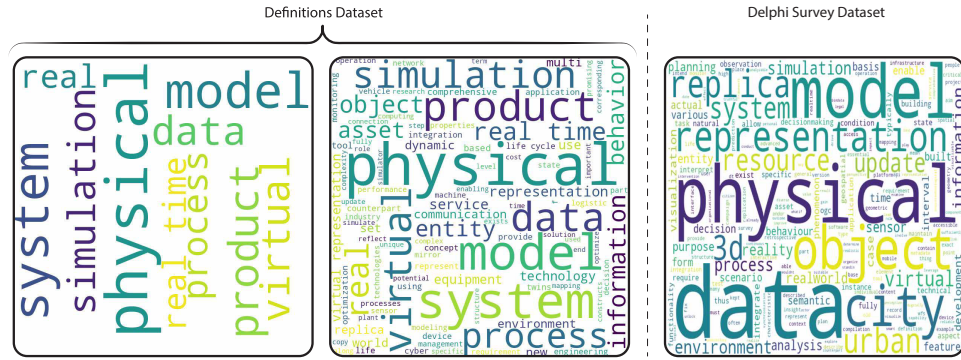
Definitions Dataset

Delphi Survey Dataset

real
model
system
simulation
physical
data
real time
process
product
virtual

simulation
product
object
physical
real time
asset
data
entity
behavior
model
virtual
real
system
process
information
representation
service
communication
equipment
technology
environment
dynamic
integration
world
replica
life cycle
tool
cost
machine
device
management
processes
optimization
sensor
modeling
twins
cyber
engineering
new
network
vehicle
research
comprehensive
application
multi

model
replica
system
simulation
representation
resource
update
physical
object
data
city
3d
reality
virtual
urban
process
sensor
decision
environment
analysis
development
feature
interval
behaviour
purpose
scenario
realworld
information
entity
actual
various
planning
observation
visualization
functionality
building
time
fully